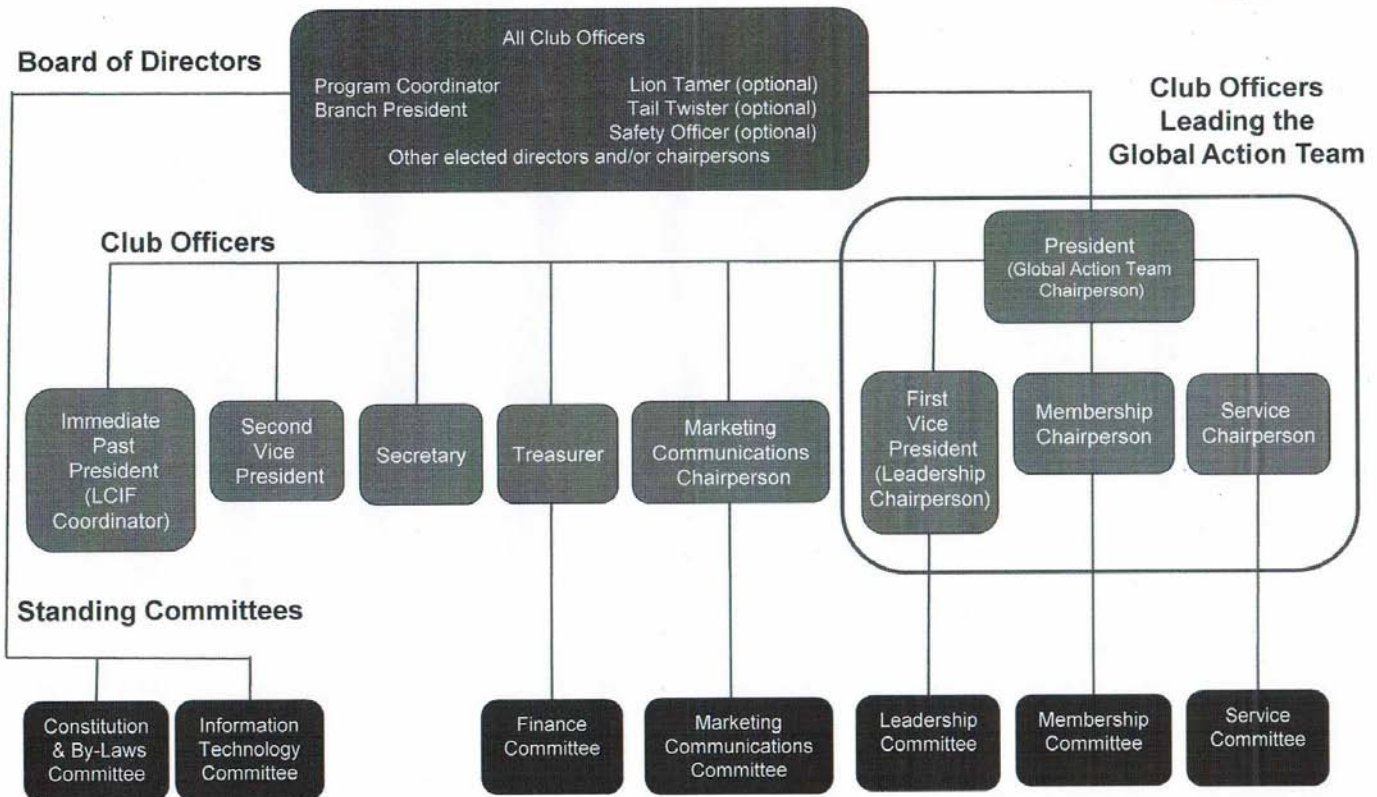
Board of Directors

All Club Officers

Program Coordinator
Branch President

Lion Tamer (optional)
Tail Twister (optional)
Safety Officer (optional)

Other elected directors and/or chairpersons

Club Officers Leading the Global Action Team

Club Officers

President
(Global Action Team Chairperson)

Immediate Past President (LCIF Coordinator)

Second Vice President

Secretary

Treasurer

Marketing Communications Chairperson

First Vice President (Leadership Chairperson)

Membership Chairperson

Service Chairperson

Standing Committees

Constitution & By-Laws Committee

Information Technology Committee

Finance Committee

Marketing Communications Committee

Leadership Committee

Membership Committee

Service Committee